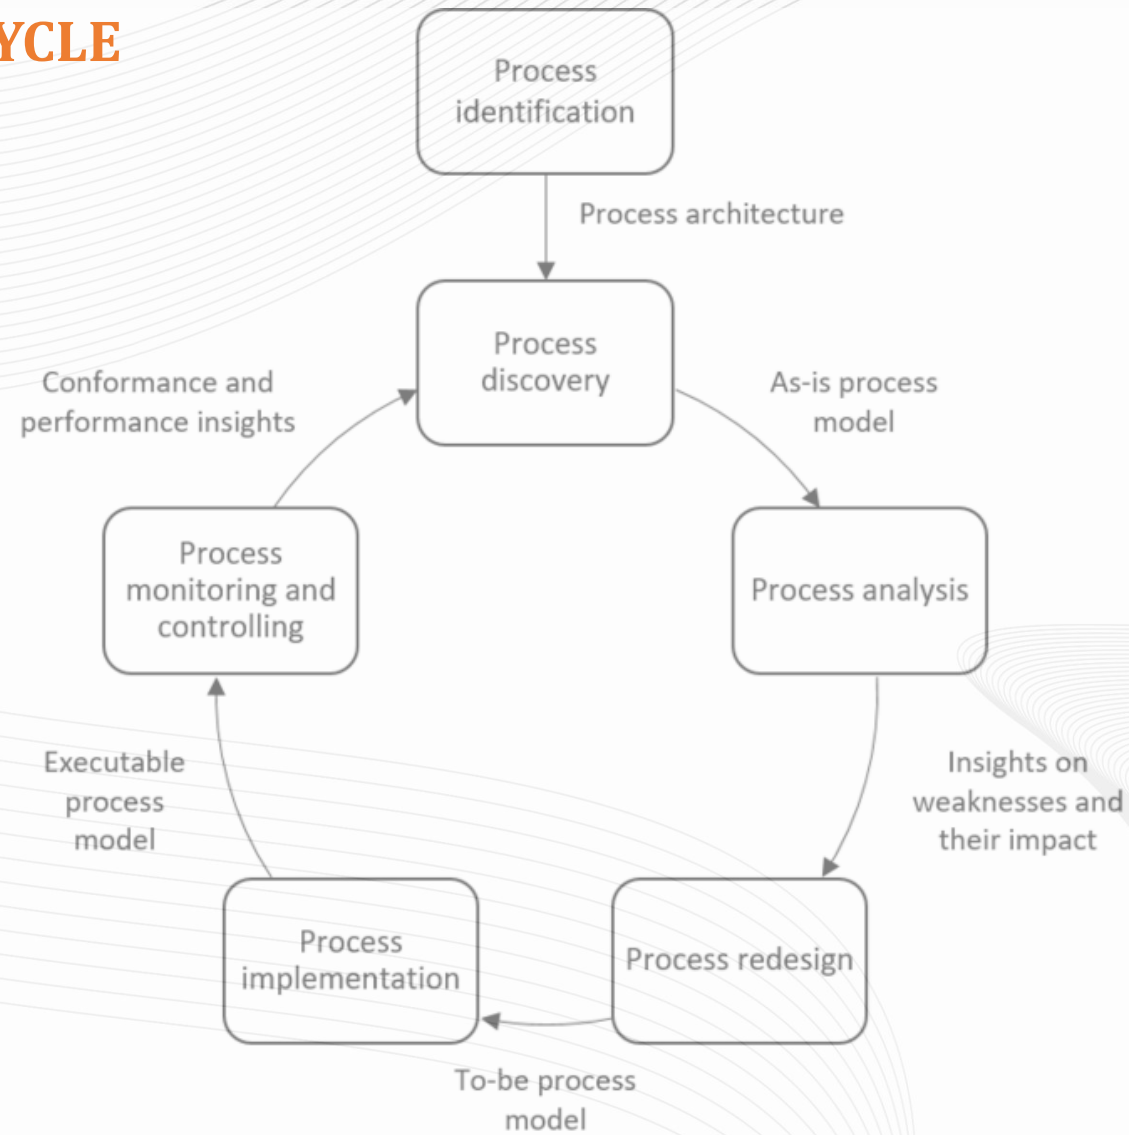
YCLE

Process identification

Process architecture

Process discovery

As-is process model

Process analysis

Insights on weaknesses and their impact

Process redesign

To-be process model

Process implementation

Executable process model

Process monitoring and controlling

Conformance and performance insights